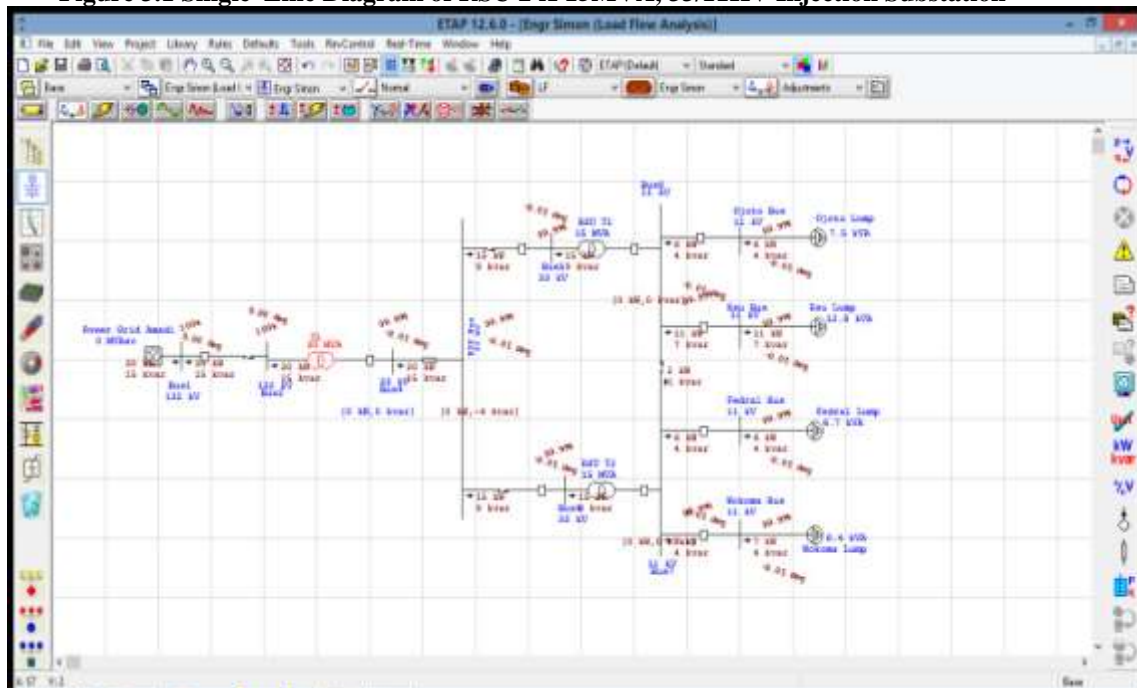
Figure 3.2 Single-Line Diagram of RSU-PH 15MVA, 33/11KV Injection Substation

ETAP 12.6.0 - [Engr Simon (Load Flow Analysis)]

File Edit View Project Library Rules Defaults Tools RevControl Real-Time Window Help

ETAP(Default) Standard

Base Engr Simon (Load Engr Simon Normal LF Engr Simon Adjustments

Power Grid Amadi
0 MVAr

Bus1
132 kV

132 kV
Bus2

33 kV
Bus3

Bus5
11 kV

RSU T1
15 MVA

RSU T2
15 MVA

Bus4
33 kV

Bus6
33 kV

Ojoto Bus
11 kV

Ojoto Lump
7.5 kVA

Eru Bus
11 kV

Eru Lump
12.8 kVA

Federal Bus
11 kV

Federal Lump
6.7 kVA

Nokoma Bus
11 kV

Nokoma Lump
6.4 kVA

11 kV
Bus7

Base